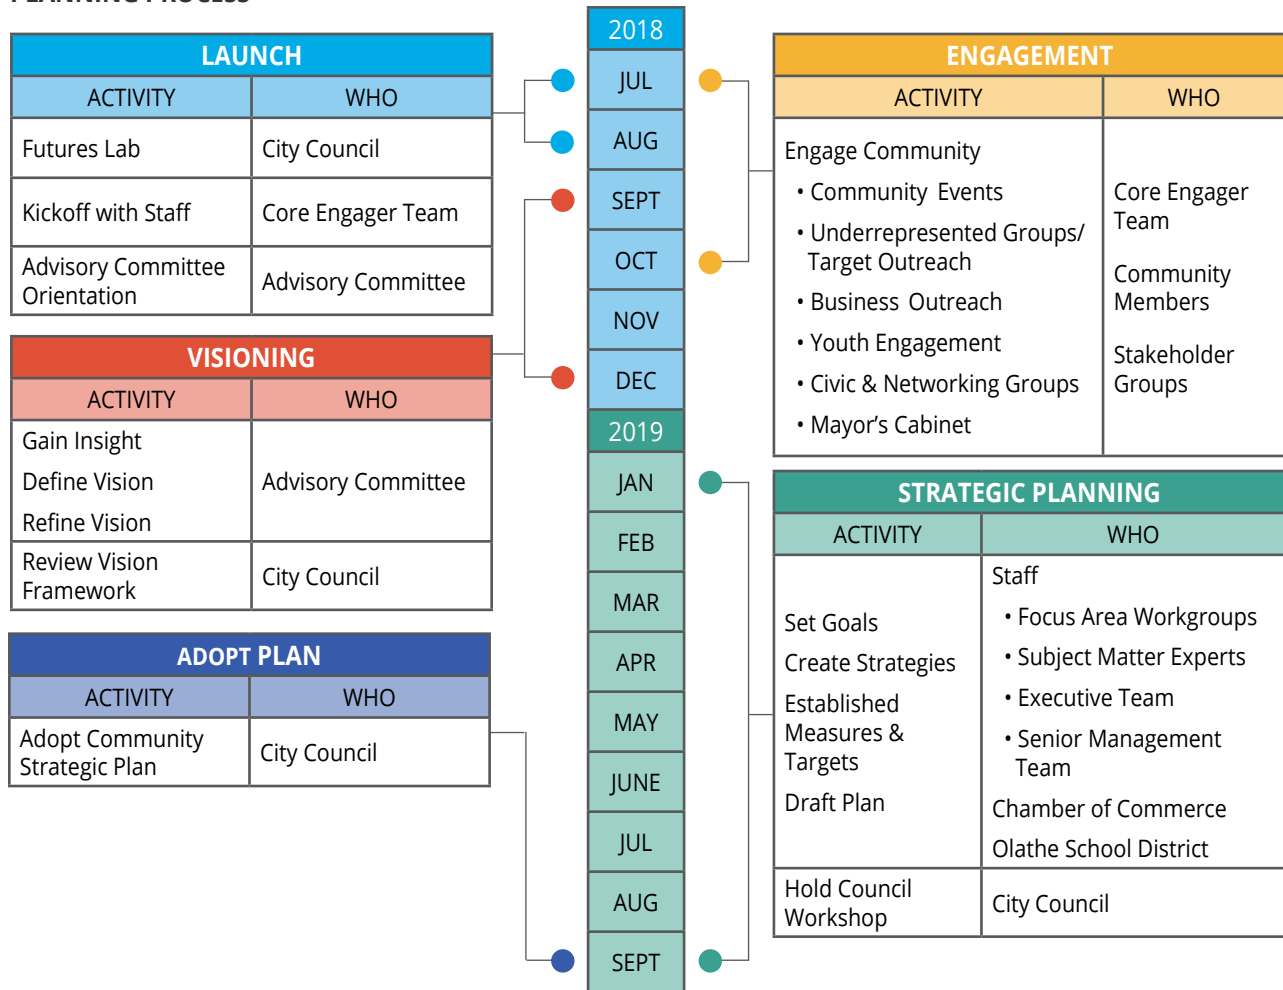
LAUNCH

| ACTIVITY | WHO |
|---|---|
| Futures Lab | City Council |
| Kickoff with Staff | Core Engager Team |
| Advisory Committee Orientation | Advisory Committee |

VISIONING

| ACTIVITY | WHO |
|---|---|
| Gain Insight<br>Define Vision<br>Refine Vision | Advisory Committee |
| Review Vision Framework | City Council |

ADOPT PLAN

| ACTIVITY | WHO |
|---|---|
| Adopt Community Strategic Plan | City Council |

2018
JUL
AUG
SEPT
OCT
NOV
DEC
2019
JAN
FEB
MAR
APR
MAY
JUNE
JUL
AUG
SEPT

ENGAGEMENT

| ACTIVITY | WHO |
|---|---|
| Engage Community<br>• Community Events<br>• Underrepresented Groups/ Target Outreach<br>• Business Outreach<br>• Youth Engagement<br>• Civic & Networking Groups<br>• Mayor's Cabinet | Core Engager Team<br>Community Members<br>Stakeholder Groups |

STRATEGIC PLANNING

| ACTIVITY | WHO |
|---|---|
| Set Goals<br>Create Strategies<br>Established Measures & Targets<br>Draft Plan | Staff<br>• Focus Area Workgroups<br>• Subject Matter Experts<br>• Executive Team<br>• Senior Management Team<br>Chamber of Commerce<br>Olathe School District |
| Hold Council Workshop | City Council |